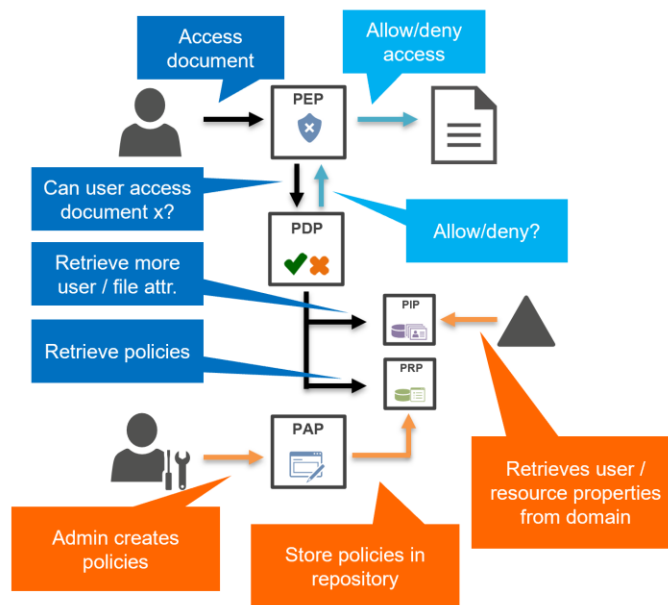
Access document

Allow/deny access

PEP

Can user access document x?

PDP

Allow/deny?

Retrieve more user / file attr.

PIP

Retrieve policies

PRP

PAP

Retrieves user / resource properties from domain

Admin creates policies

Store policies in repository